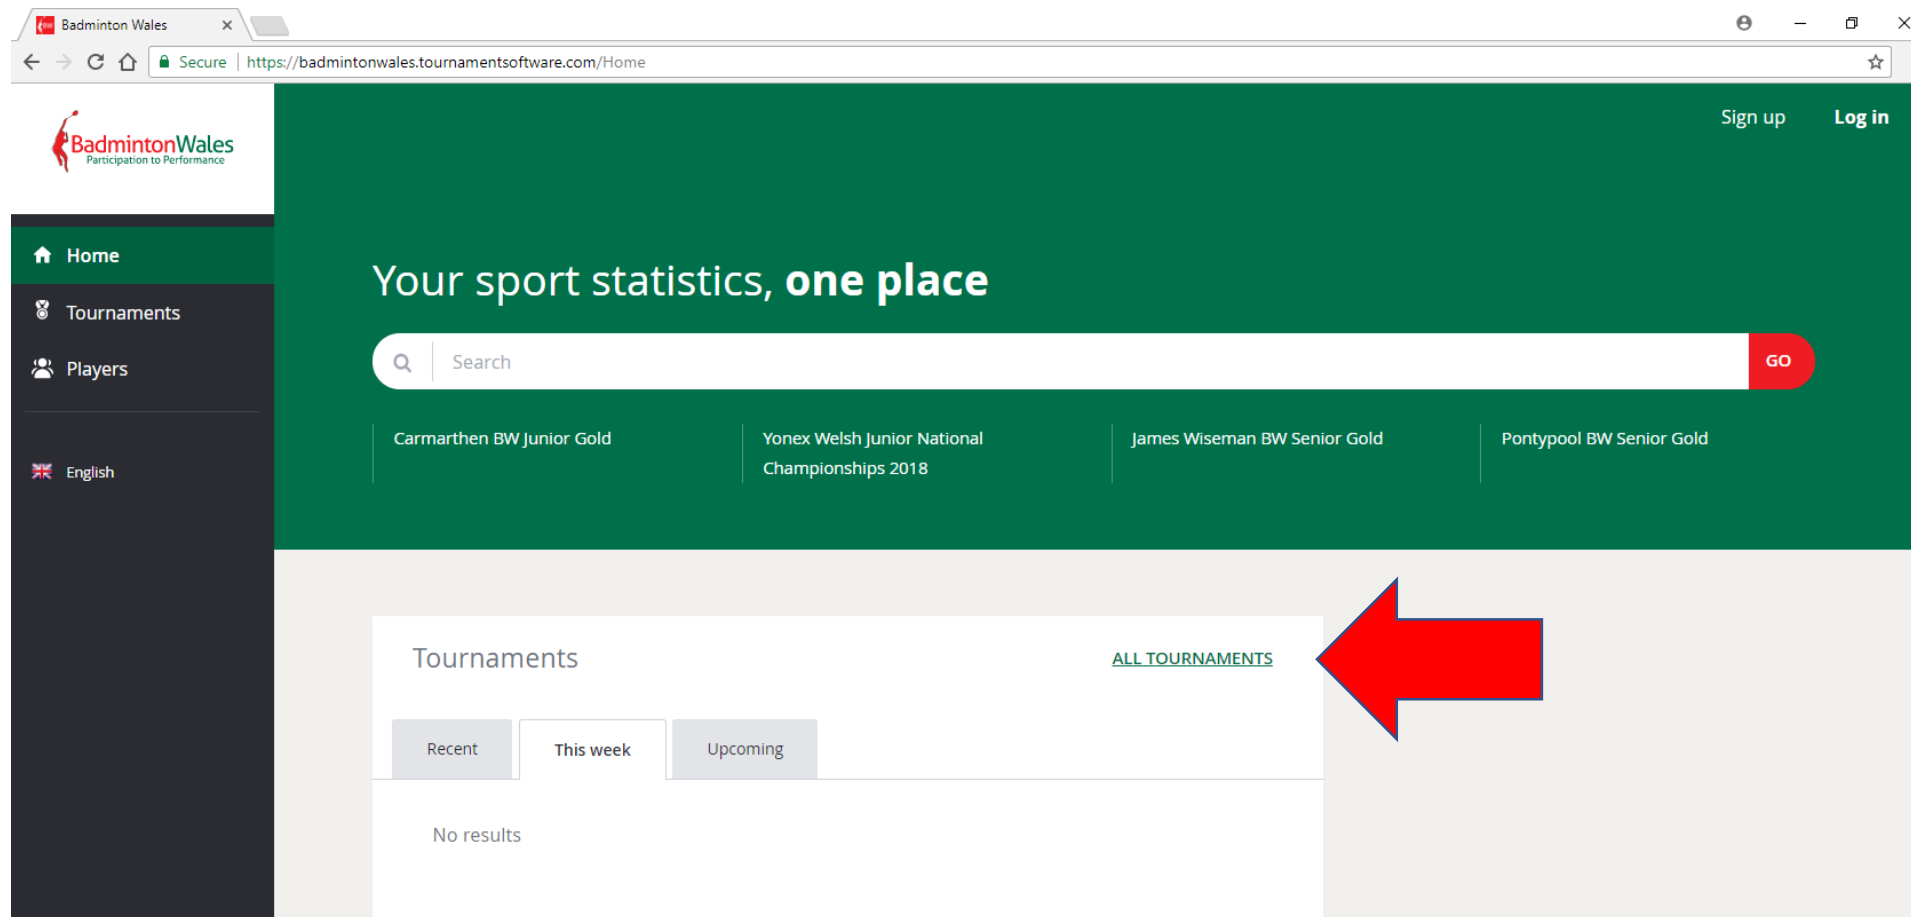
Badminton Wales

Secure | https://badmintonwales.tournamentsoftware.com/Home

BadmintonWales
Participation to Performance

Sign up Log in

Home

Tournaments

Players

English

Your sport statistics, **one place**

Search GO

Carmarthen BW Junior Gold

Yonex Welsh Junior National Championships 2018

James Wiseman BW Senior Gold

Pontypool BW Senior Gold

Tournaments

ALL TOURNAMENTS

Recent This week Upcoming

No results